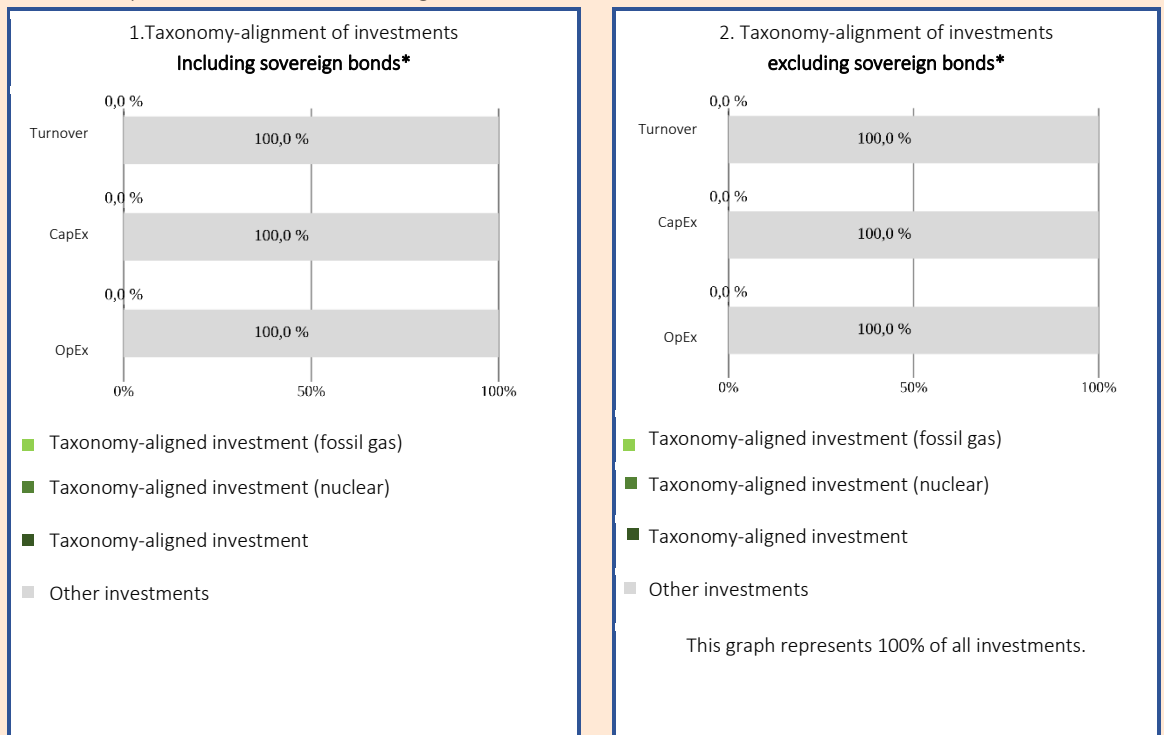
1.Taxonomy-alignment of investments
Including sovereign bonds*

0,0 %
Turnover
100,0 %
0,0 %
CapEx
100,0 %
0,0 %
OpEx
100,0 %
0%
50%
100%

Taxonomy-aligned investment (fossil gas)
Taxonomy-aligned investment (nuclear)
Taxonomy-aligned investment
Other investments

2. Taxonomy-alignment of investments
excluding sovereign bonds*

0,0 %
Turnover
100,0 %
0,0 %
CapEx
100,0 %
0,0 %
OpEx
100,0 %
0%
50%
100%

Taxonomy-aligned investment (fossil gas)
Taxonomy-aligned investment (nuclear)
Taxonomy-aligned investment
Other investments

This graph represents 100% of all investments.